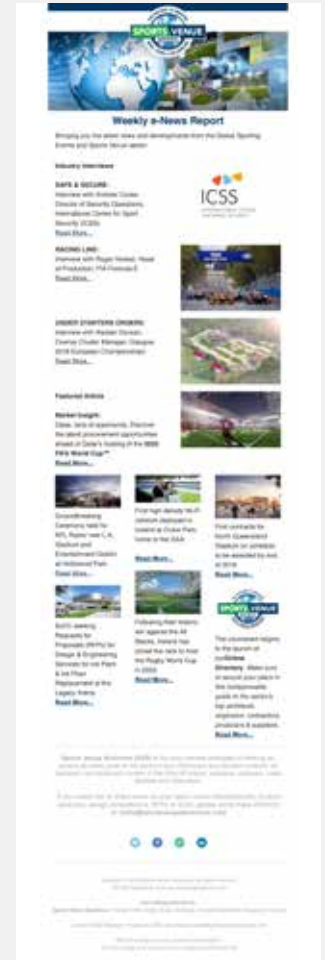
SPORTS VENUE

Weekly e-News Report

Bringing you the latest news and developments from the Global Sporting Events and Sports Venue sector

Industry Interviews

SAFE & SECURE:
Interview with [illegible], Director of Security Operations, International Centre for Sport Security (ICSS)
Read More...

ICSS

RACING LINE:
Interview with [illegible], Head of Production, FIA Formula E
Read More...

UNDER STARTERS ORDERS:
Interview with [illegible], Overlay Cluster Manager, Glasgow 2018 European Championships
Read More...

Featured Article

Market Insight:
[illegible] procurement opportunities ahead of Qatar's hosting of the 2022 FIFA World Cup™
Read More...

Groundbreaking Ceremony held for NFL Rams' new L.A. Stadium and Entertainment District at Hollywood Park
Read More...

First high density Wi-Fi network deployed in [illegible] at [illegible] Park, home to the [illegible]
Read More...

First contracts for North Queensland Stadium on schedule to be awarded by end of 2018
Read More...

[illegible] seeking Requests for Proposals (RFPs) for Design & Engineering Services for Ice Plant & Ice Floor Replacement at the Legacy Arena
Read More...

Following their historic win against the All Blacks, Ireland has joined the race to host the Rugby World Cup in 2023
Read More...

SPORTS VENUE

The countdown begins to the launch of our Online Directory. Make sure to secure your place in this indispensable guide to the sector's top architects, engineers, contractors, producers & suppliers.
Read More...

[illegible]